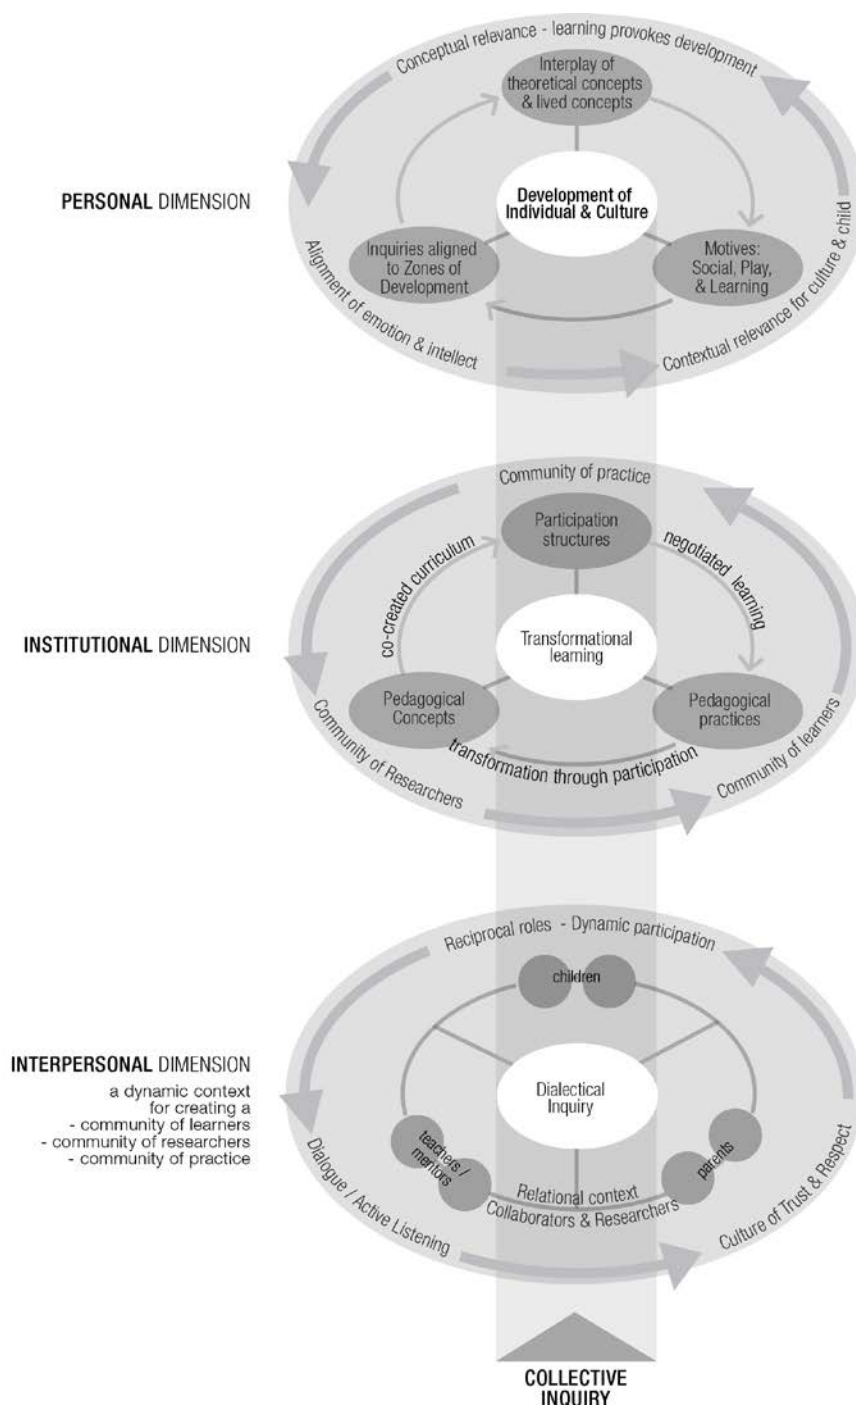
PERSONAL DIMENSION

Conceptual relevance - learning provokes development

Interplay of theoretical concepts & lived concepts

Development of Individual & Culture

Inquiries aligned to Zones of Development

Motives: Social, Play, & Learning

Alignment of emotion & intellect

Contextual relevance for culture & child

INSTITUTIONAL DIMENSION

Community of practice

Participation structures

co-created curriculum

negotiated learning

Transformational learning

Pedagogical Concepts

Pedagogical practices

transformation through participation

Community of Researchers

Community of learners

INTERPERSONAL DIMENSION

a dynamic context for creating a
- community of learners
- community of researchers
- community of practice

Reciprocal roles - Dynamic participation

children

Dialectical Inquiry

teachers / mentors

parents

Relational context
Collaborators & Researchers

Dialogue / Active Listening

Culture of Trust & Respect

COLLECTIVE INQUIRY